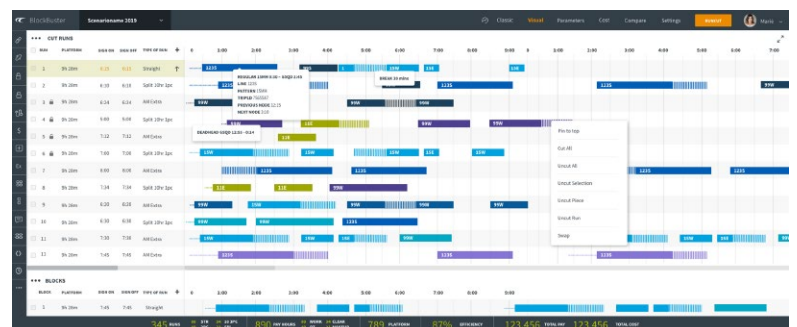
BlockBuster Scenarioname 2019

Classic Visual Parameters Cost Compare Settings Submit Mario

CUT RUNS

RUN PLATFORM SIGN ON SIGN OFF TYPE OF RUN + 0 1:00 2:00 3:00 4:00 5:00 6:00 7:00 8:00 9:00 10:00 11:00 12:00 1:00 2:00 3:00 4:00 5:00 6:00 7:00

1 9h 20m 6:15 6:15 Straight 123S 123S 99W 15W 15W 99W

REGULAR 1099 0:30 – 1023 2:45
LINE 123S
ROUTE 99 1599
TRIP ID 750007
PREVIOUS NODE 12:15
NEXT NODE 2:10

BREAK 23 mins

2 9h 20m 6:19 6:19 Split 10hr 1pc 123S 123S 123S 99W

3 9h 20m 6:24 6:24 AM Extra 99W 99W 99W

4 9h 20m 5:00 5:06 Split 10hr 1pc 99W 11E 99W 99W

5 9h 20m 7:12 7:12 AM Extra

DEADHEAD 1023 12:33 – 3:14

11E

6 9h 20m 7:00 7:00 Split 10hr 1pc 15W 15W 15W 15W 15W

7 9h 20m 6:00 6:06 AM Extra 123S 123S 123S 123S

8 9h 20m 7:24 7:24 Split 10hr 1pc 11E 11E 11E 99W

9 9h 20m 6:20 6:20 AM Extra 99W 15W 99W 99W 99W

10 9h 20m 6:30 6:30 Split 10hr 1pc 99W 99W 123S

11 9h 20m 7:30 7:30 AM Extra 15W 15W 15W 99W 15W 15W 15W

12 9h 20m 7:45 7:45 AM Extra 123S 123S 123S 123S

Pin to top
Cut All
Uncut All
Uncut Selection
Uncut Piece
Uncut Run
Swap

BLOCKS

BLOCK PLATFORM SIGN ON SIGN OFF TYPE OF RUN 0 1:00 2:00 3:00 4:00 5:00 6:00 7:00 8:00 9:00

1 9h 20m 7:45 7:45 Straight

345 RUNS 378 24 BPS 890 PAY HOURS 789 PLATFORM 87% EFFICIENCY 123,456 TOTAL PAY 123,456 TOTAL COST